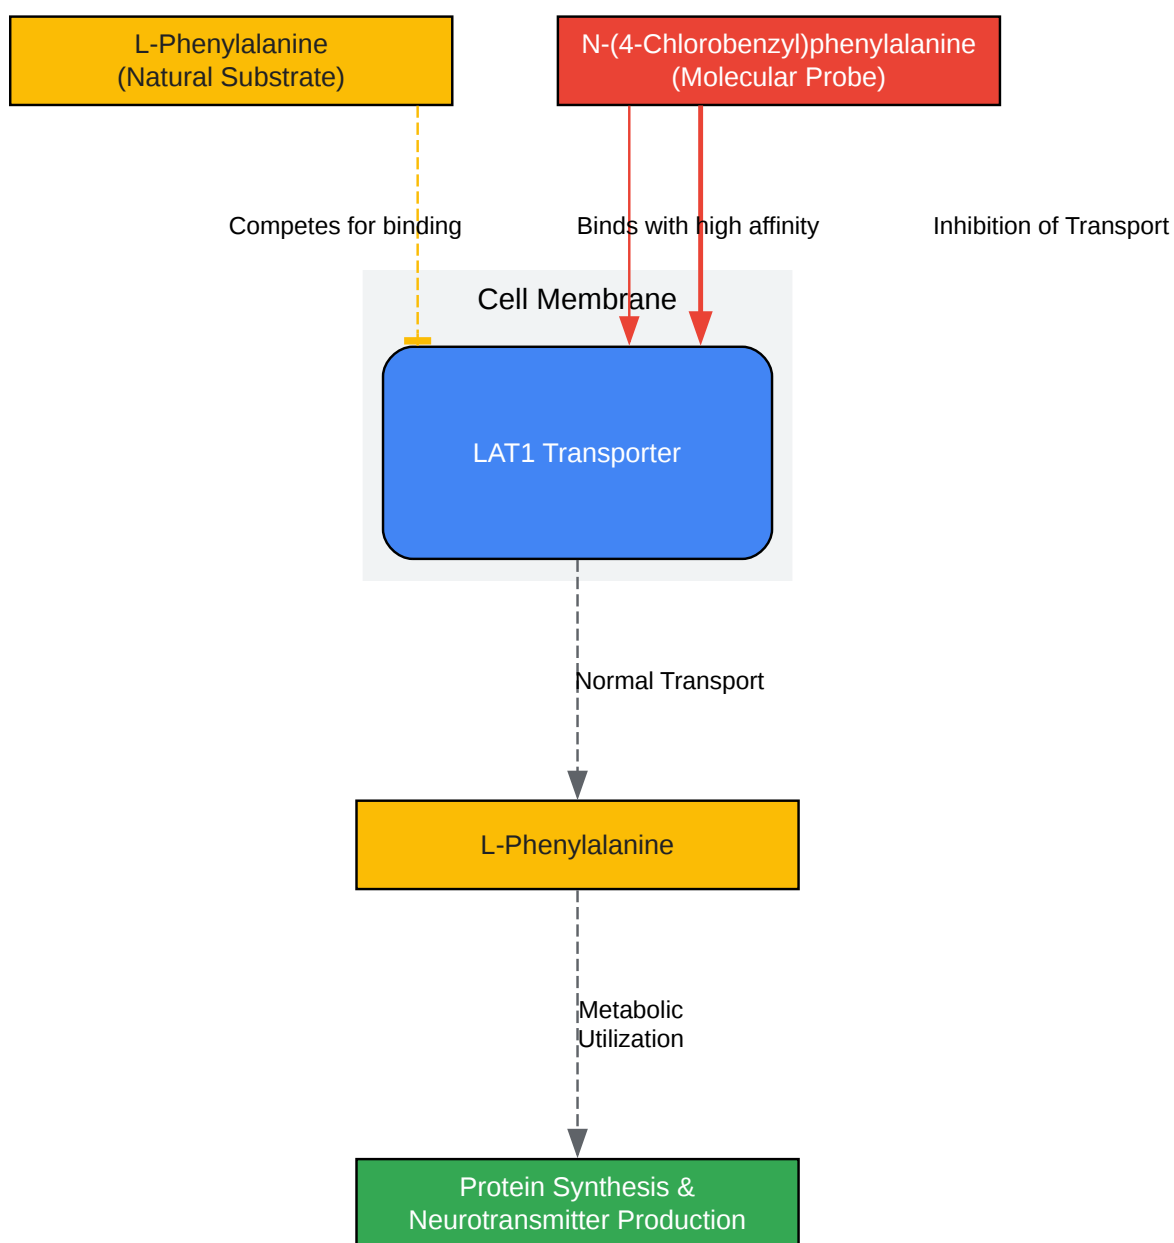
L-Phenylalanine
(Natural Substrate)

N-(4-Chlorobenzyl)phenylalanine
(Molecular Probe)

Competes for binding

Binds with high affinity

Inhibition of Transport

Cell Membrane

LAT1 Transporter

Normal Transport

L-Phenylalanine

Metabolic
Utilization

Protein Synthesis &
Neurotransmitter Production